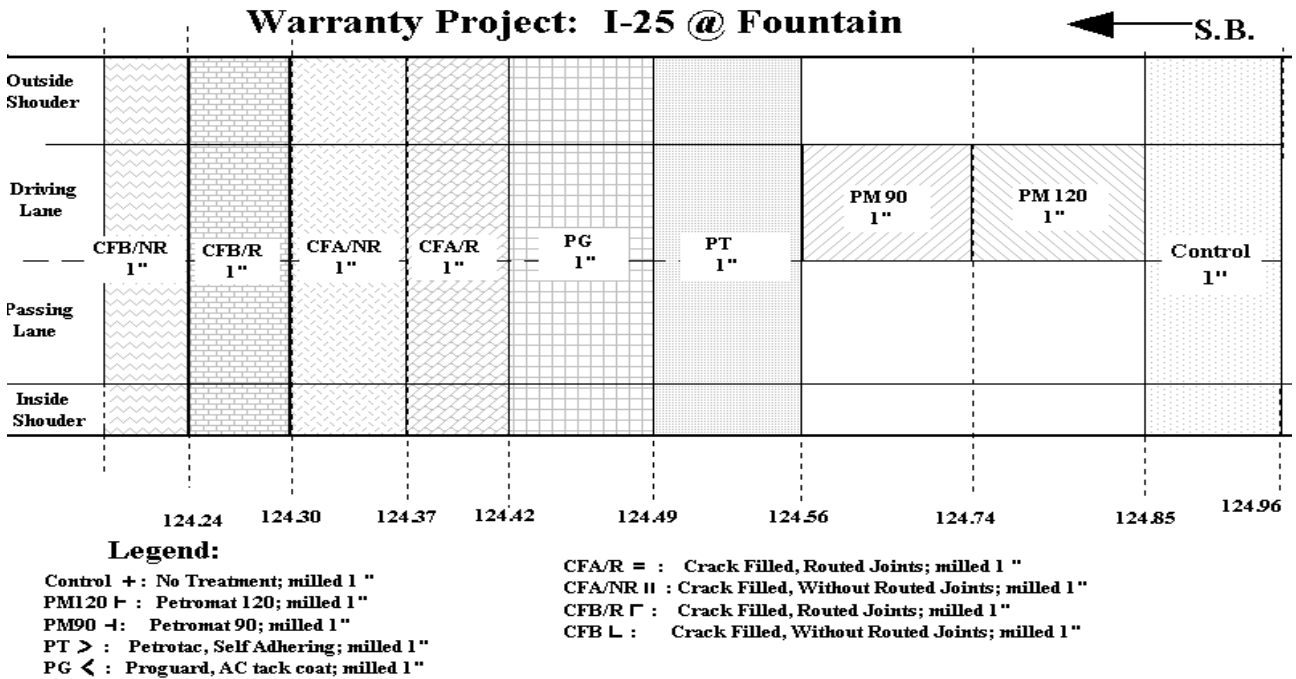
Warranty Project: I-25 @ Fountain

S.B.

Outside Shouder

Driving Lane

Passing Lane

Inside Shouder

CFB/NR 1"

CFB/R 1"

CFA/NR 1"

CFA/R 1"

PG 1"

PT 1"

PM 90 1"

PM 120 1"

Control 1"

124.24

124.30

124.37

124.42

124.49

124.56

124.74

124.85

124.96

Legend:

Control +: No Treatment; milled 1"
PM120 ⊢ : Petromat 120; milled 1"
PM90 ⊣: Petromat 90; milled 1"
PT > : Petrotac, Self Adhering; milled 1"
PG < : Proguard, AC tack coat; milled 1"

CFA/R = : Crack Filled, Routed Joints; milled 1"
CFA/NR ॥ : Crack Filled, Without Routed Joints; milled 1"
CFB/R ⌈ : Crack Filled, Routed Joints; milled 1"
CFB ⌊ : Crack Filled, Without Routed Joints; milled 1"